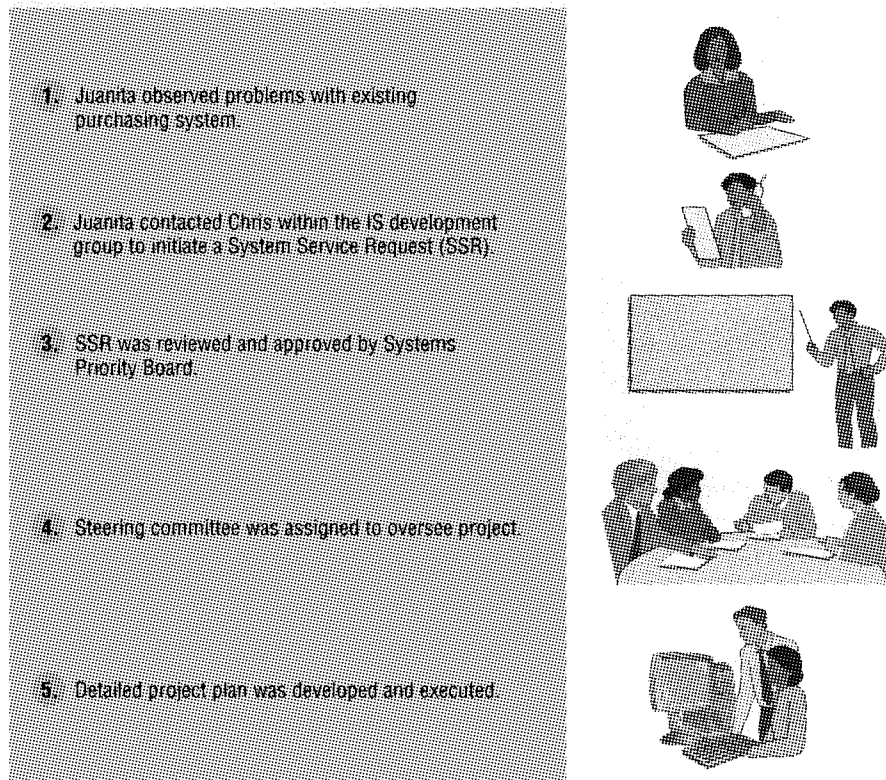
1. Juanita observed problems with existing purchasing system.

2. Juanita contacted Chris within the IS development group to initiate a System Service Request (SSR).

3. SSR was reviewed and approved by Systems Priority Board.

4. Steering committee was assigned to oversee project.

5. Detailed project plan was developed and executed.